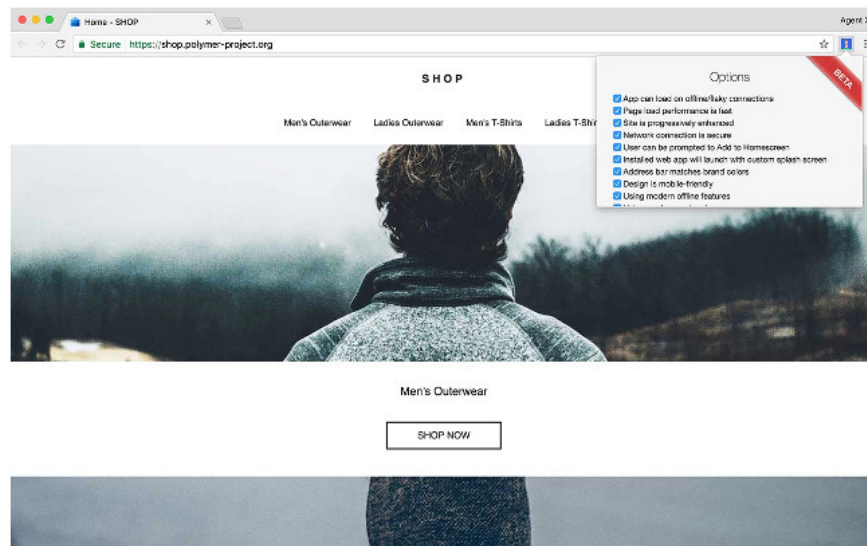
Home - SHOP ×

Agent

Secure https://shop.polymer-project.org

SHOP

Men's Outerwear Ladies Outerwear Men's T-Shirts Ladies T-Shi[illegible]

Options

BETA

App can load on offline/flaky connections
Page load performance is fast
Site is progressively enhanced
Network connection is secure
User can be prompted to Add to Homescreen
Installed web app will launch with custom splash screen
Address bar matches brand colors
Design is mobile-friendly
Using modern offline features
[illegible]

Men's Outerwear

SHOP NOW